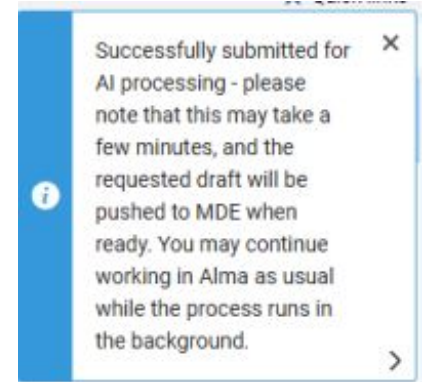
Successfully submitted for AI processing - please note that this may take a few minutes, and the requested draft will be pushed to MDE when ready. You may continue working in Alma as usual while the process runs in the background.